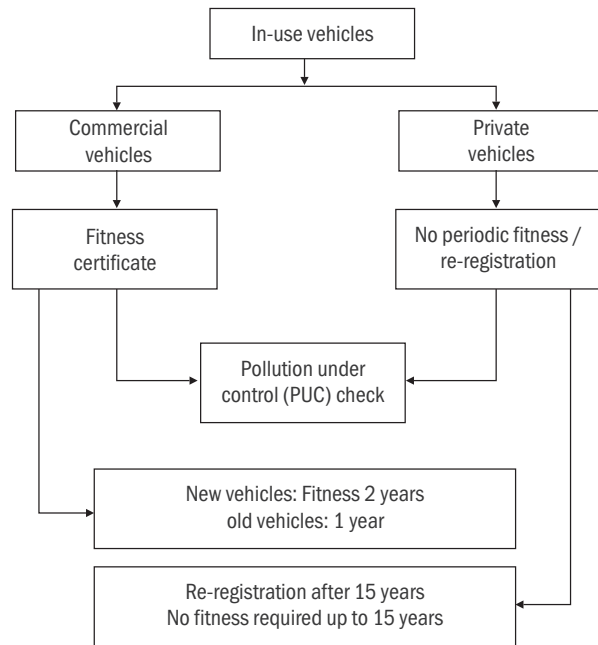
In-use vehicles

Commercial vehicles

Private vehicles

Fitness certificate

No periodic fitness / re-registration

Pollution under control (PUC) check

New vehicles: Fitness 2 years
old vehicles: 1 year

Re-registration after 15 years
No fitness required up to 15 years